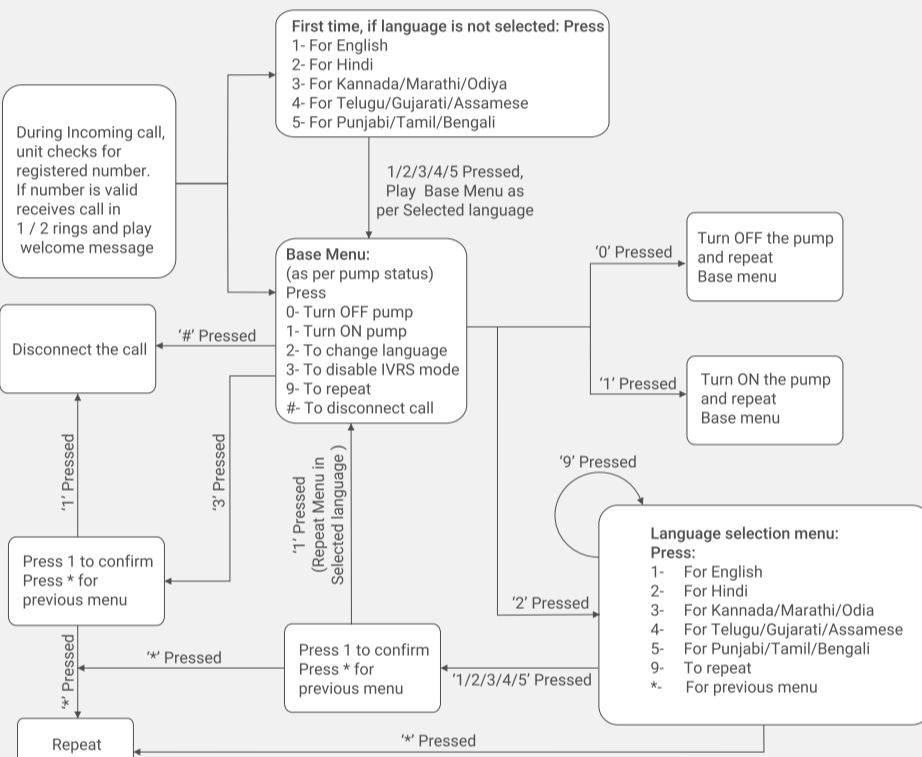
First time, if language is not selected: Press
1- For English
2- For Hindi
3- For Kannada/Marathi/Odiya
4- For Telugu/Gujarati/Assamese
5- For Punjabi/Tamil/Bengali

During Incoming call, unit checks for registered number. If number is valid receives call in 1 / 2 rings and play welcome message

1/2/3/4/5 Pressed, Play Base Menu as per Selected language

Base Menu:
(as per pump status)
Press
0- Turn OFF pump
1- Turn ON pump
2- To change language
3- To disable IVRS mode
9- To repeat
#- To disconnect call

'0' Pressed

Turn OFF the pump and repeat Base menu

'1' Pressed

Turn ON the pump and repeat Base menu

Disconnect the call

'#' Pressed

'1' Pressed

'3' Pressed

'1' Pressed (Repeat Menu in Selected language )

'9' Pressed

Language selection menu:
Press:
1- For English
2- For Hindi
3- For Kannada/Marathi/Odia
4- For Telugu/Gujarati/Assamese
5- For Punjabi/Tamil/Bengali
9- To repeat
*- For previous menu

Press 1 to confirm
Press * for previous menu

'2' Pressed

'*' Pressed

Press 1 to confirm
Press * for previous menu

'1/2/3/4/5' Pressed

'*' Pressed

Repeat

'*' Pressed